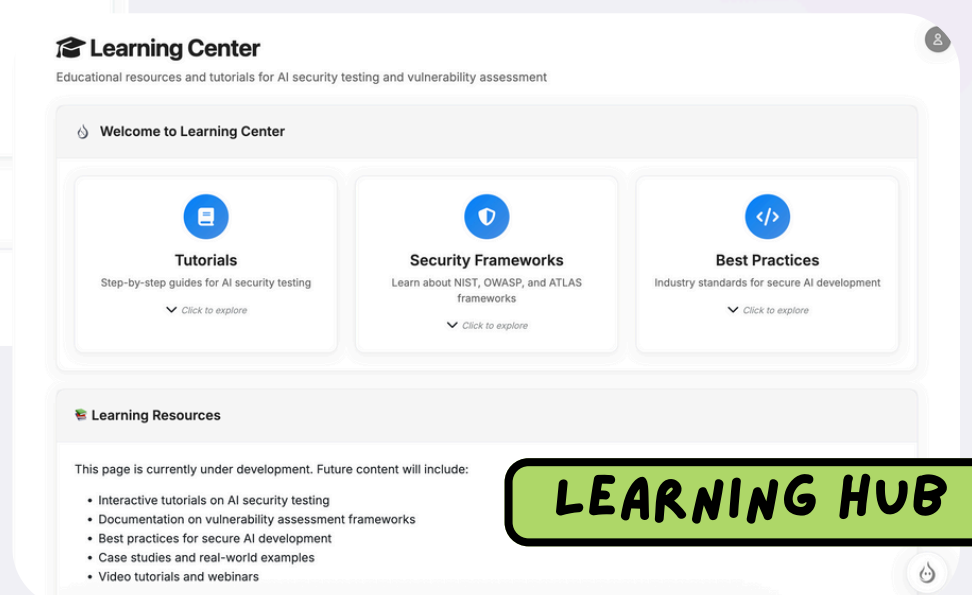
Learning Center

Educational resources and tutorials for AI security testing and vulnerability assessment

Welcome to Learning Center

Tutorials
Step-by-step guides for AI security testing
Click to explore

Security Frameworks
Learn about NIST, OWASP, and ATLAS frameworks
Click to explore

Best Practices
Industry standards for secure AI development
Click to explore

Learning Resources

This page is currently under development. Future content will include:

- Interactive tutorials on AI security testing
- Documentation on vulnerability assessment frameworks
- Best practices for secure AI development
- Case studies and real-world examples
- Video tutorials and webinars

LEARNING HUB